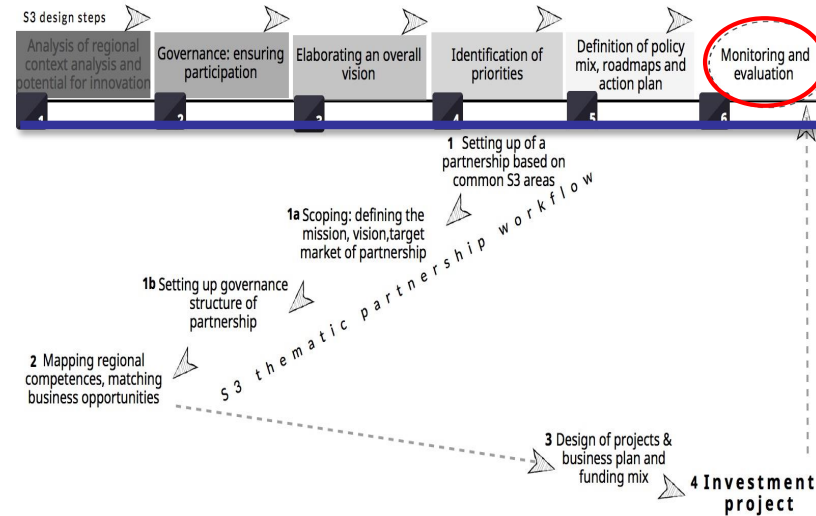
S3 design steps

Analysis of regional context analysis and potential for innovation

Governance: ensuring participation

Elaborating an overall vision

Identification of priorities

Definition of policy mix, roadmaps and action plan

Monitoring and evaluation

1

2

3

4

5

6

1 Setting up of a partnership based on common S3 areas

1a Scoping: defining the mission, vision,target market of partnership

1b Setting up governance structure of partnership

2 Mapping regional competences, matching business opportunities

S3 thematic partnership workflow

3 Design of projects & business plan and funding mix

4 Investment project